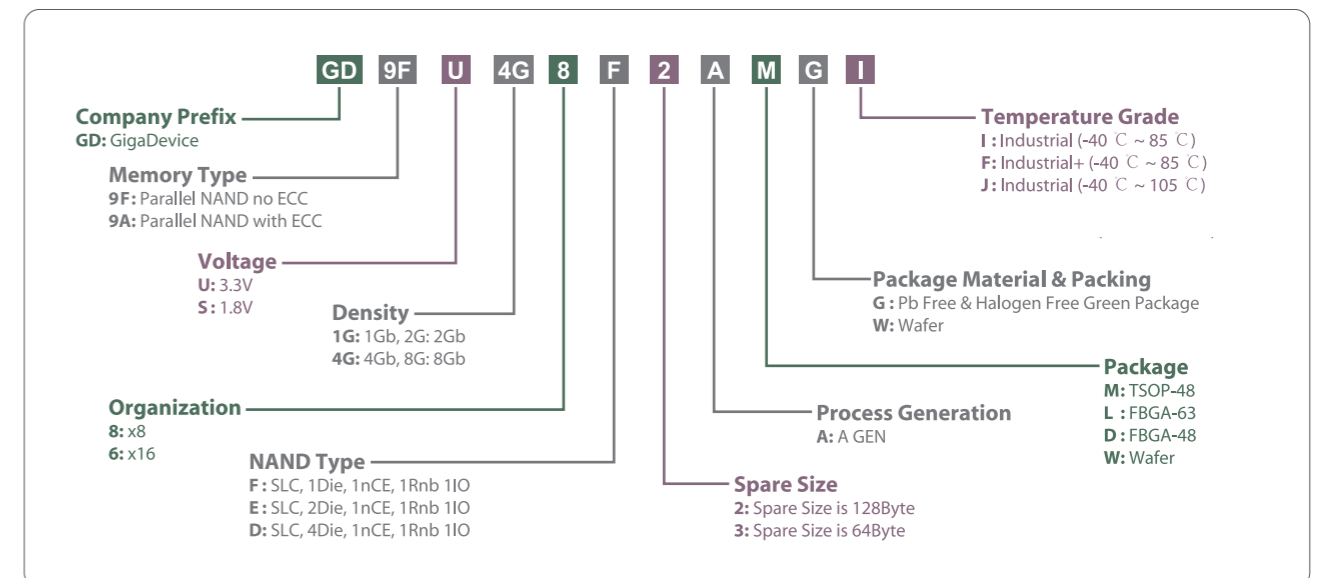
GD 9F U 4G 8 F 2 A M G I

Company Prefix
GD: GigaDevice

Memory Type
9F: Parallel NAND no ECC
9A: Parallel NAND with ECC

Voltage
U: 3.3V
S : 1.8V

Density
1G: 1Gb, 2G: 2Gb
4G: 4Gb, 8G: 8Gb

Organization
8: x8
6: x16

NAND Type
F : SLC, 1Die, 1nCE, 1Rnb 1IO
E : SLC, 2Die, 1nCE, 1Rnb 1IO
D: SLC, 4Die, 1nCE, 1Rnb 1IO

Spare Size
2: Spare Size is 128Byte
3: Spare Size is 64Byte

Process Generation
A: A GEN

Package
M: TSOP-48
L : FBGA-63
D : FBGA-48
W: Wafer

Package Material & Packing
G : Pb Free & Halogen Free Green Package
W: Wafer

Temperature Grade
I : Industrial (-40 ℃ ~ 85 ℃)
F: Industrial+ (-40 ℃ ~ 85 ℃)
J : Industrial (-40 ℃ ~ 105 ℃)